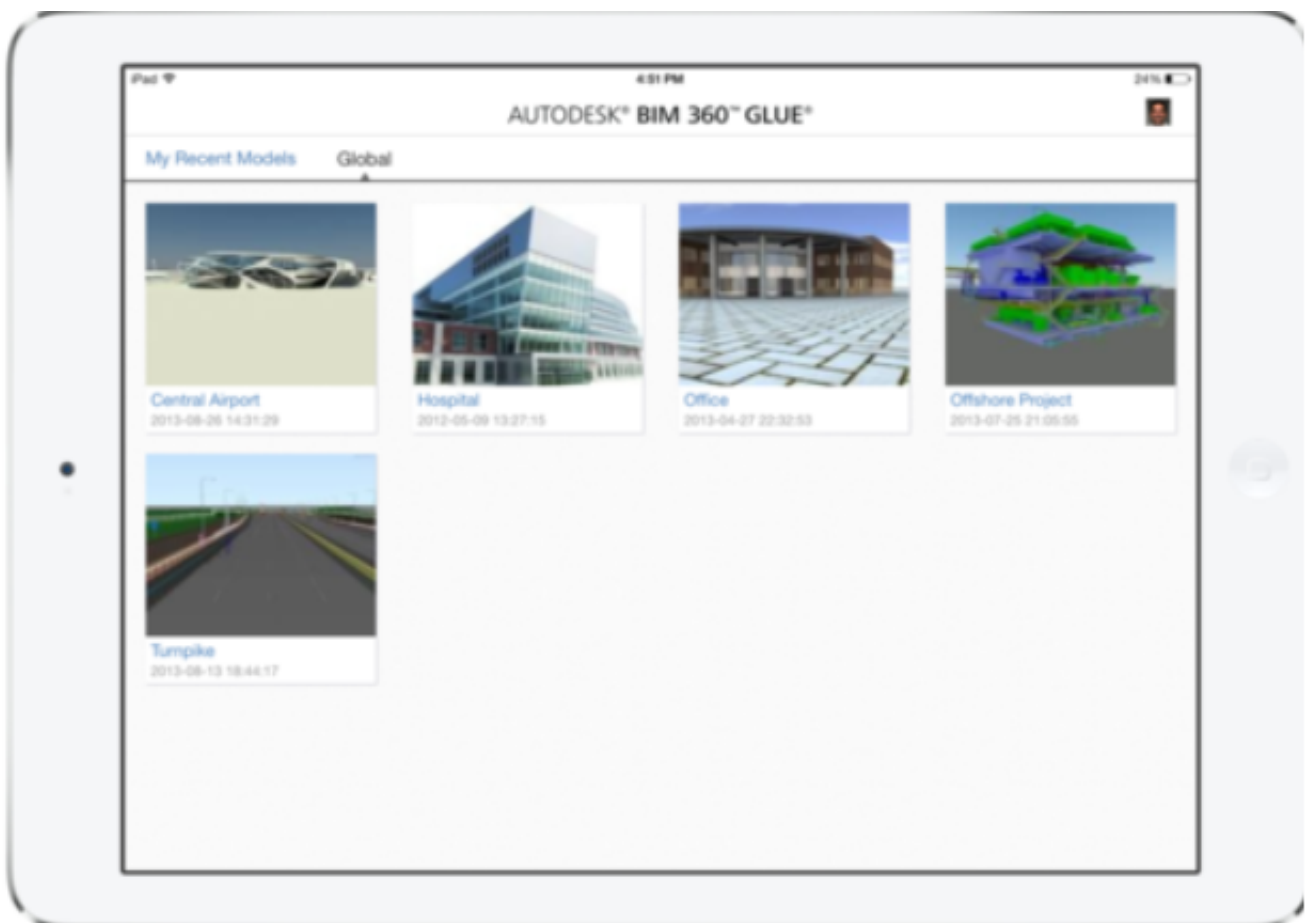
iPad

4:51 PM

24%

AUTODESK® BIM 360™ GLUE®

My Recent Models Global

Central Airport
2013-08-26 14:31:29

Hospital
2012-05-09 13:27:15

Office
2013-04-27 22:32:53

Offshore Project
2013-07-25 21:05:55

Turnpike
2013-08-13 18:44:17